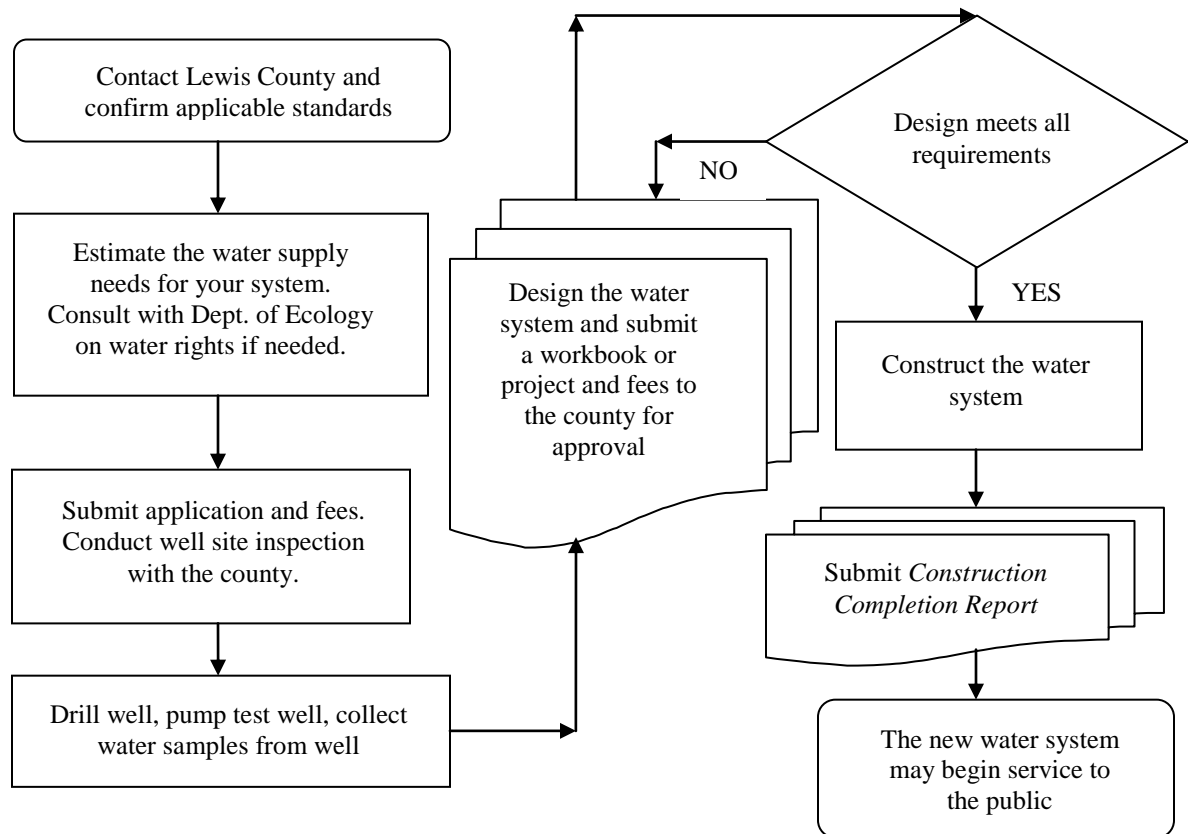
Contact Lewis County and confirm applicable standards

Estimate the water supply needs for your system. Consult with Dept. of Ecology on water rights if needed.

Submit application and fees. Conduct well site inspection with the county.

Drill well, pump test well, collect water samples from well

Design the water system and submit a workbook or project and fees to the county for approval

NO

Design meets all requirements

YES

Construct the water system

Submit *Construction Completion Report*

The new water system may begin service to the public